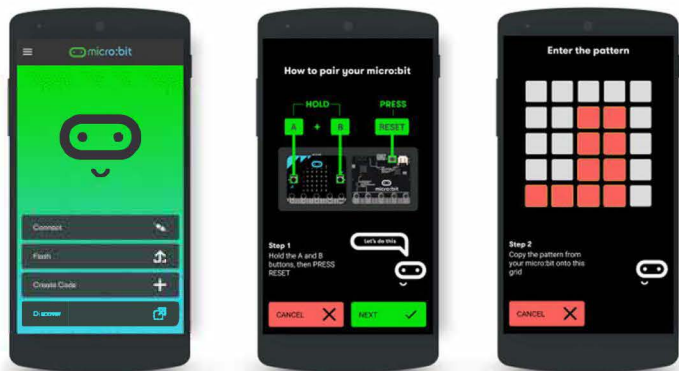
micro:bit

Connect

Flash

Create Code

Discover

How to pair your micro:bit

HOLD

PRESS

A

+

B

RESET

micro:bit

Step 1
Hold the A and B buttons, then PRESS RESET

Let's do this

CANCEL

NEXT

Enter the pattern

Step 2
Copy the pattern from your micro:bit onto this grid

CANCEL